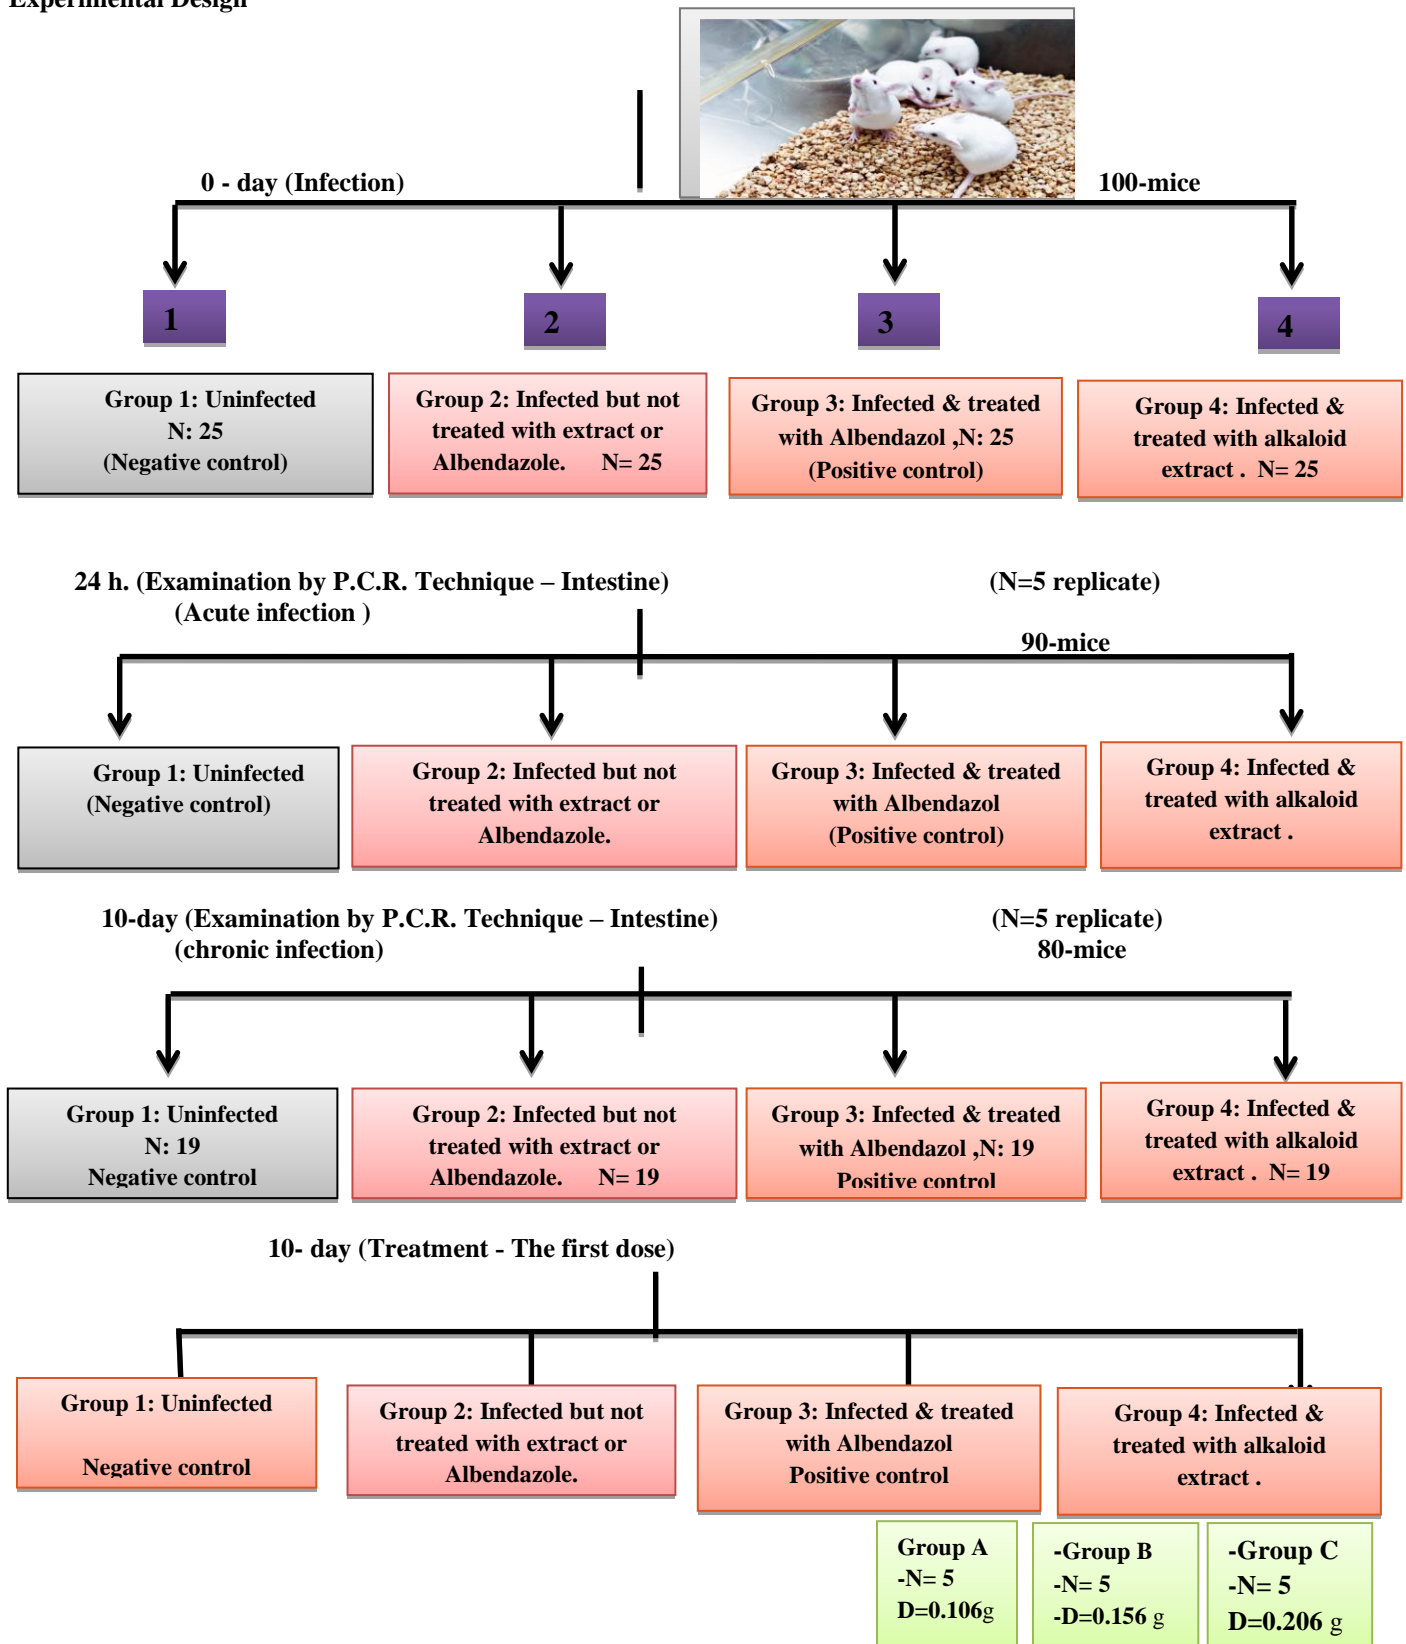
Experimental Design

0 - day (Infection)

100-mice

1

2

3

4

Group 1: Uninfected
N: 25
(Negative control)

Group 2: Infected but not treated with extract or Albendazole. N= 25

Group 3: Infected & treated with Albendazol ,N: 25
(Positive control)

Group 4: Infected & treated with alkaloid extract . N= 25

24 h. (Examination by P.C.R. Technique – Intestine)
(Acute infection )

(N=5 replicate)

90-mice

Group 1: Uninfected
(Negative control)

Group 2: Infected but not treated with extract or Albendazole.

Group 3: Infected & treated with Albendazol
(Positive control)

Group 4: Infected & treated with alkaloid extract .

10-day (Examination by P.C.R. Technique – Intestine)
(chronic infection)

(N=5 replicate)
80-mice

Group 1: Uninfected
N: 19
Negative control

Group 2: Infected but not treated with extract or Albendazole. N= 19

Group 3: Infected & treated with Albendazol ,N: 19
Positive control

Group 4: Infected & treated with alkaloid extract . N= 19

10- day (Treatment - The first dose)

Group 1: Uninfected

Negative control

Group 2: Infected but not treated with extract or Albendazole.

Group 3: Infected & treated with Albendazol
Positive control

Group 4: Infected & treated with alkaloid extract .

Group A
-N= 5
D=0.106g

-Group B
-N= 5
-D=0.156 g

-Group C
-N= 5
D=0.206 g